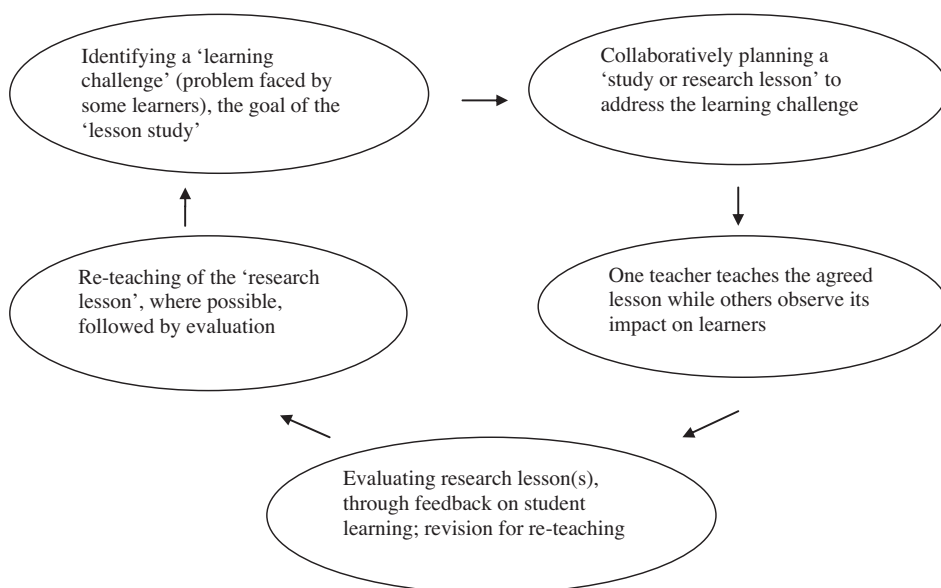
Identifying a ‘learning challenge’ (problem faced by some learners), the goal of the ‘lesson study’

Collaboratively planning a ‘study or research lesson’ to address the learning challenge

One teacher teaches the agreed lesson while others observe its impact on learners

Evaluating research lesson(s), through feedback on student learning; revision for re-teaching

Re-teaching of the ‘research lesson’, where possible, followed by evaluation